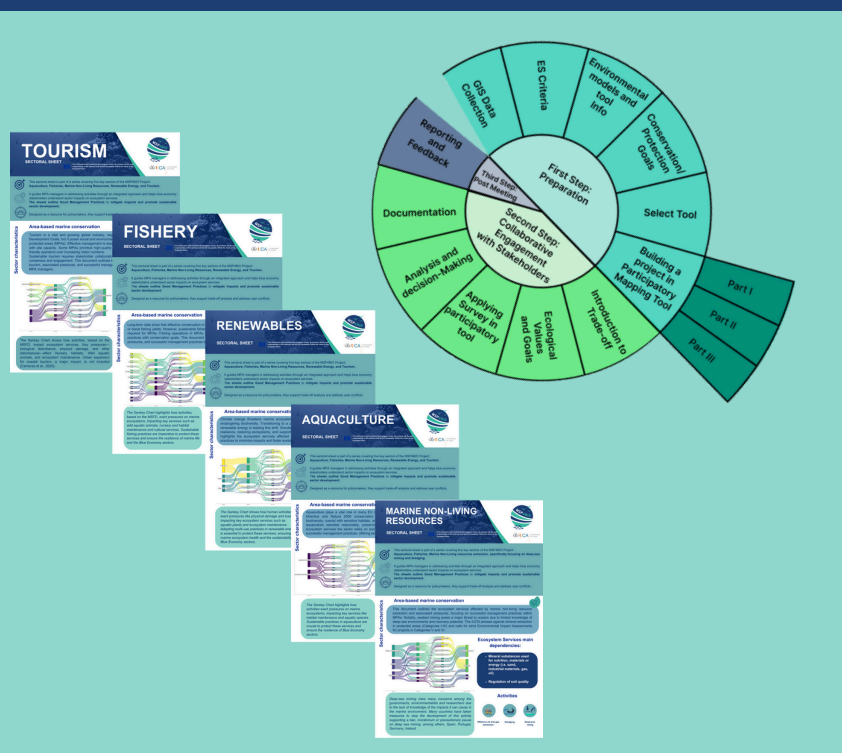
TOURISM
SECTORAL SHEET

Area-based marine conservation

Sector characteristics

FISHERY
SECTORAL SHEET

Area-based marine conservation

Sector characteristics

RENEWABLES
SECTORAL SHEET

Area-based marine conservation

Sector characteristics

AQUACULTURE
SECTORAL SHEET

Sector characteristics

MARINE NON-LIVING RESOURCES
SECTORAL SHEET

Area-based marine conservation

Sector characteristics

Ecosystem Services main dependencies:

Activities

First Step: Preparation

GIS Data Collection

ES Criteria

Environmental models and tool Info

Conservation/ Protection Goals

Select Tool

Building a project in Participatory Mapping Tool

Part I

Part II

Part III

Second Step: Collaborative Engagement with Stakeholders

Introduction to Trade-off

Ecological Values and Goals

Applying Survey in participatory tool

Analysis and decision-Making

Documentation

Third Step: Post Meeting

Reporting and Feedback